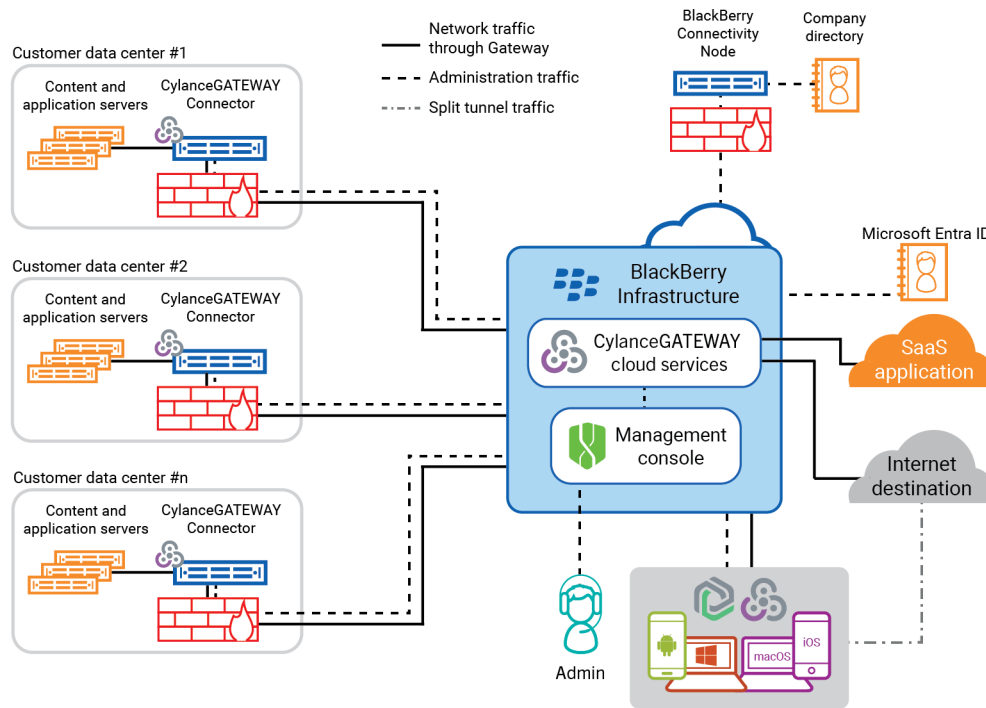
Network traffic through Gateway

Administration traffic

Split tunnel traffic

BlackBerry Connectivity Node

Company directory

Customer data center #1

Content and application servers

CylanceGATEWAY Connector

Customer data center #2

Content and application servers

CylanceGATEWAY Connector

Customer data center #n

Content and application servers

CylanceGATEWAY Connector

Microsoft Entra ID

BlackBerry Infrastructure

CylanceGATEWAY cloud services

Management console

SaaS application

Internet destination

Admin

macOS

iOS